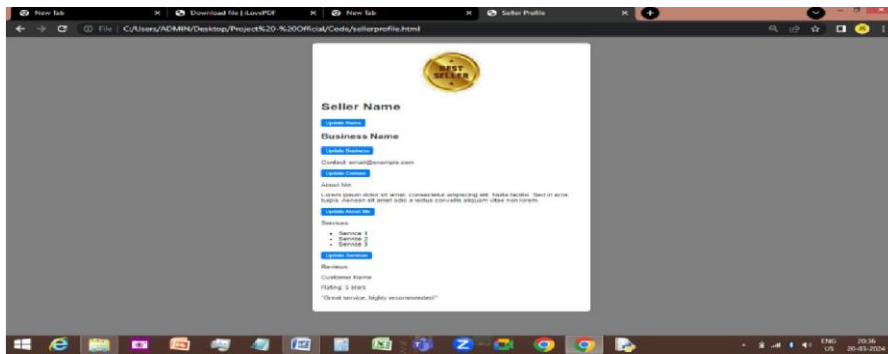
New Tab
Download file | iLovePDF
New Tab
Seller Profile

File | C:/Users/ADMIN/Desktop/Project%20-%20Official/Code/sellerprofile.html

BEST SELLER

Seller Name

Update Name

Business Name

Update Business

Contact: email@example.com

Update Contact

About Me:

Lorem ipsum dolor sit amet, consectetur adipiscing elit. Nulla facilisi. Sed in eros turpis. Aenean sit amet odio a lectus convallis aliquam vitae non lorem.

Update About Me

Services:

- Service 1
- Service 2
- Service 3

Update Services

Reviews:

Customer Name

Rating: 5 stars

"Great service, highly recommended!"

ENG US
20:36
20-03-2024